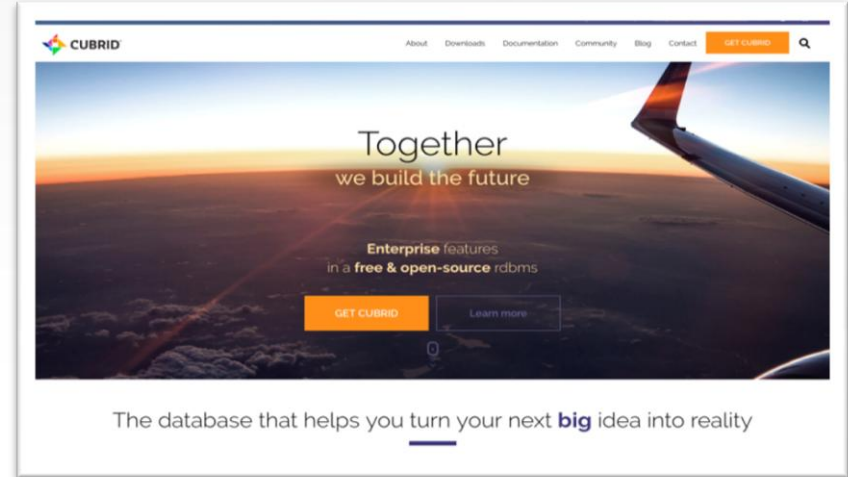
CUBRID

About Downloads Documentation Community Blog Contact GET CUBRID

Together
we build the future

Enterprise features
in a free & open-source rdbms

GET CUBRID Learn more

The database that helps you turn your next big idea into reality